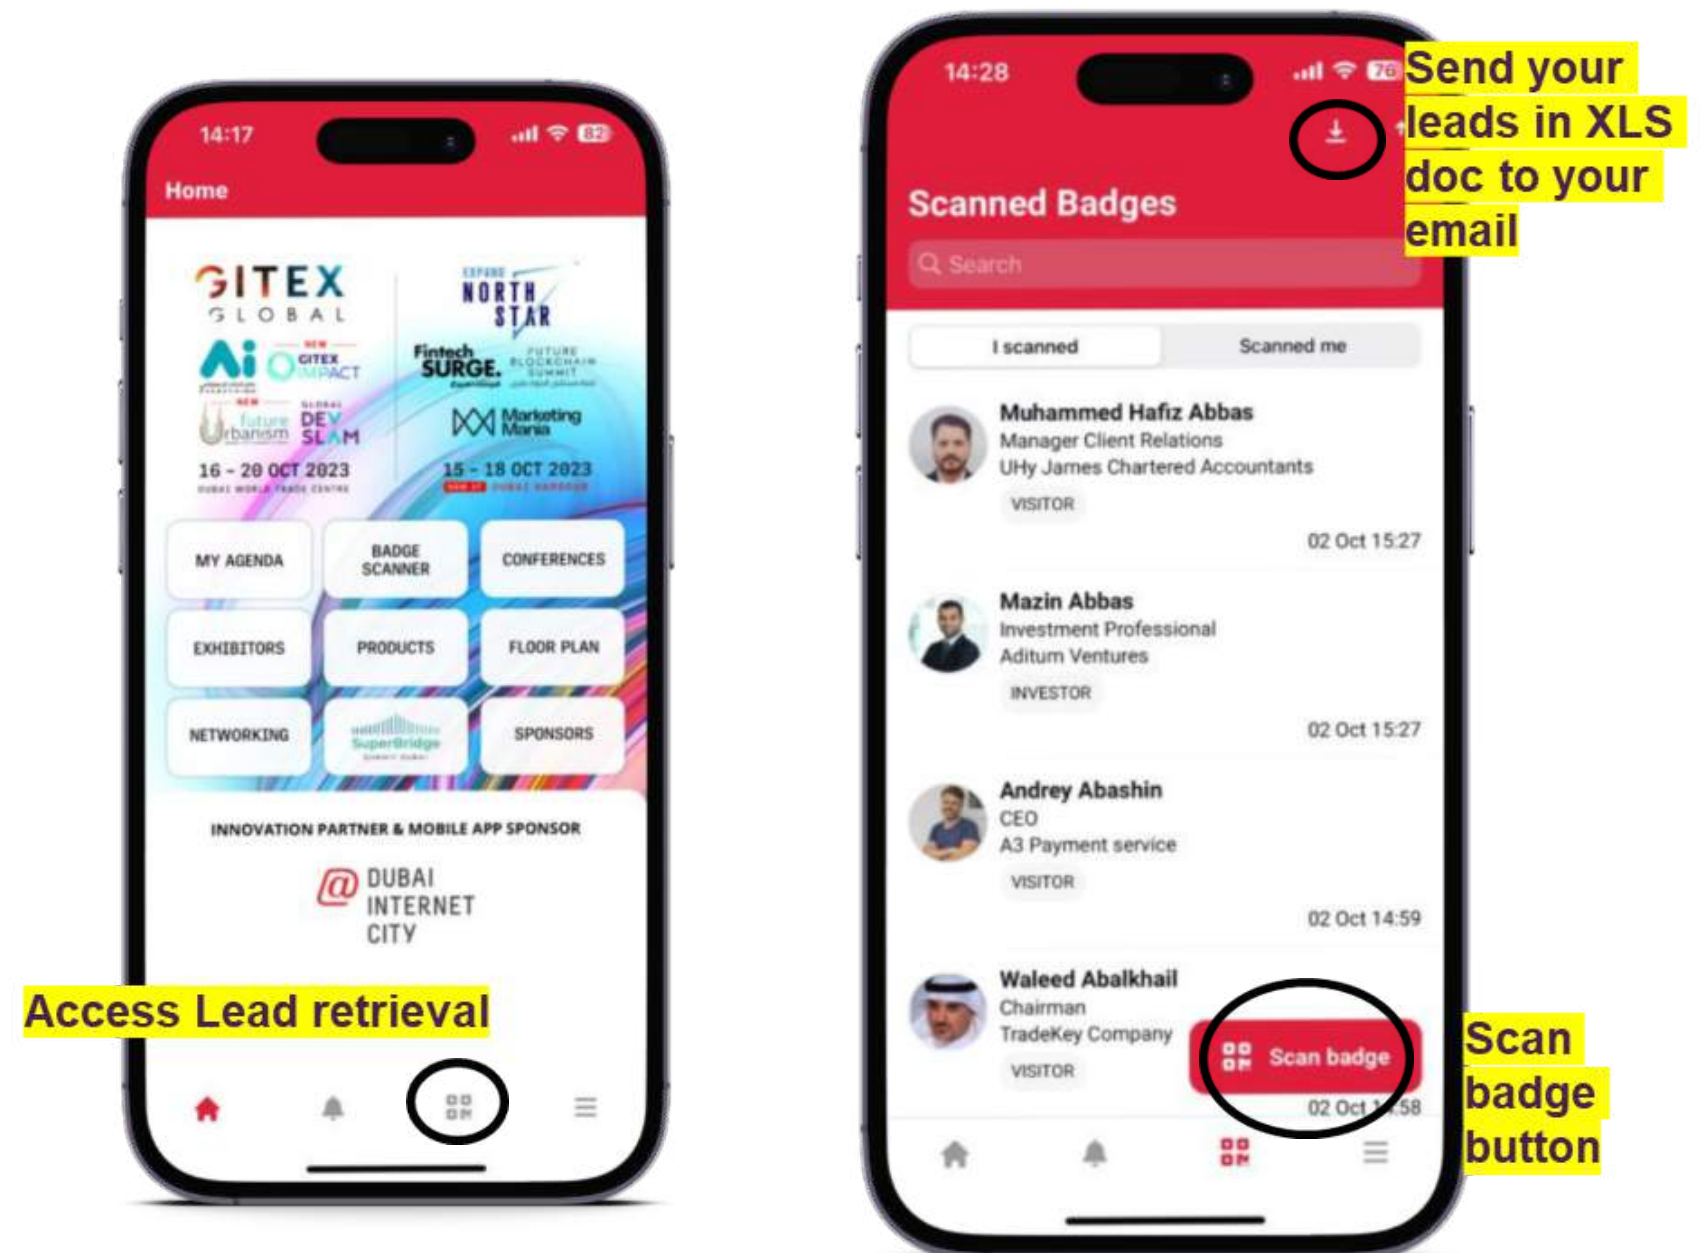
14:17

82

Home

GITEX GLOBAL

Ai GITEX IMPACT

future urbanism DEV SLAM

16 - 20 OCT 2023

DUBAI WORLD TRADE CENTRE

EXPAND NORTH STAR

Fintech SURGE.

FUTURE BLOCKCHAIN SUMMIT

Marketing Mania

15 - 18 OCT 2023

DUBAI HARBOUR

MY AGENDA

BADGE SCANNER

CONFERENCES

EXHIBITORS

PRODUCTS

FLOOR PLAN

NETWORKING

SuperBridge

SPONSORS

INNOVATION PARTNER & MOBILE APP SPONSOR

DUBAI INTERNET CITY

Access Lead retrieval

14:28

76

Send your leads in XLS doc to your email

Scanned Badges

Search

I scanned

Scanned me

Muhammed Hafiz Abbas
Manager Client Relations
UHy James Chartered Accountants
VISITOR
02 Oct 15:27

Mazin Abbas
Investment Professional
Aditum Ventures
INVESTOR
02 Oct 15:27

Andrey Abashin
CEO
A3 Payment service
VISITOR
02 Oct 14:59

Waleed Abalkhail
Chairman
TradeKey Company
VISITOR
02 Oct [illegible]58

Scan badge

Scan badge button